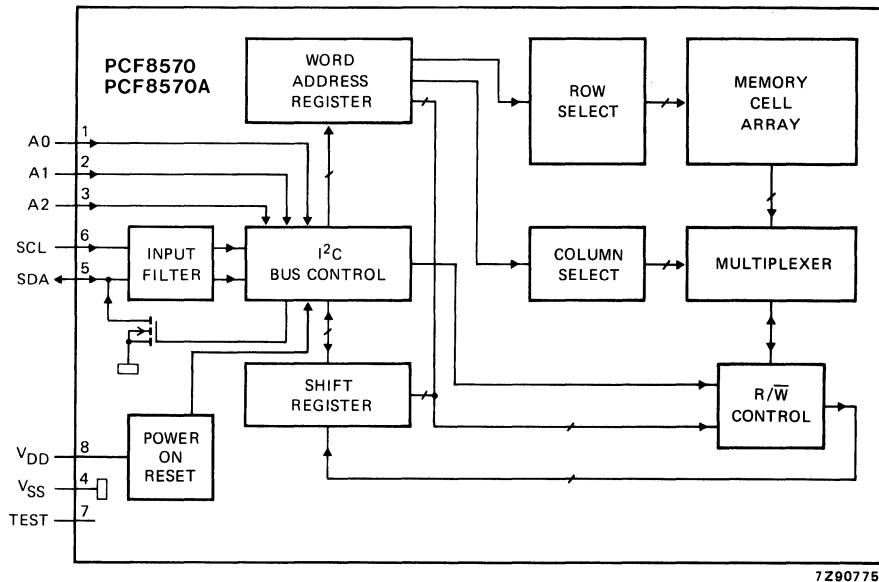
PCF8570
PCF8570A

WORD ADDRESS REGISTER

ROW SELECT

MEMORY CELL ARRAY

A0 1
A1 2
A2 3
SCL 6
SDA 5

INPUT FILTER

$I^2C$ BUS CONTROL

COLUMN SELECT

MULTIPLEXER

SHIFT REGISTER

$R/\overline{W}$ CONTROL

$V_{DD}$ 8
$V_{SS}$ 4
TEST 7

POWER ON RESET

7Z90775